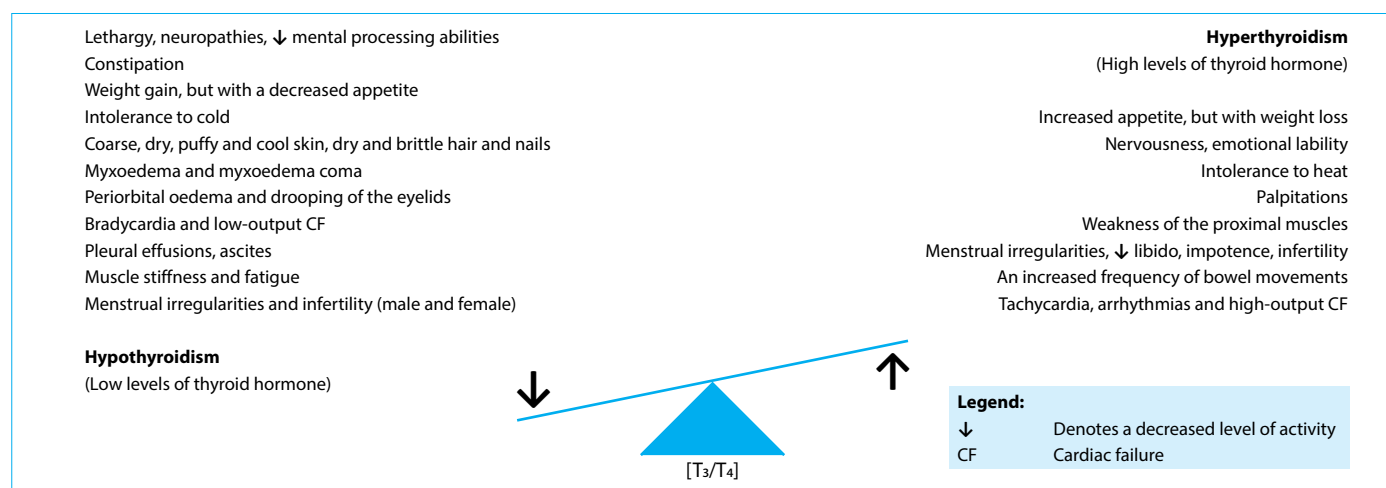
Lethargy, neuropathies, ↓ mental processing abilities
Constipation
Weight gain, but with a decreased appetite
Intolerance to cold
Coarse, dry, puffy and cool skin, dry and brittle hair and nails
Myxoedema and myxoedema coma
Periorbital oedema and drooping of the eyelids
Bradycardia and low-output CF
Pleural effusions, ascites
Muscle stiffness and fatigue
Menstrual irregularities and infertility (male and female)

**Hyperthyroidism**
(High levels of thyroid hormone)

Increased appetite, but with weight loss
Nervousness, emotional lability
Intolerance to heat
Palpitations
Weakness of the proximal muscles
Menstrual irregularities, ↓ libido, impotence, infertility
An increased frequency of bowel movements
Tachycardia, arrhythmias and high-output CF

**Hypothyroidism**
(Low levels of thyroid hormone)

↓

↑

$[T_3/T_4]$

**Legend:**
↓ Denotes a decreased level of activity
CF Cardiac failure